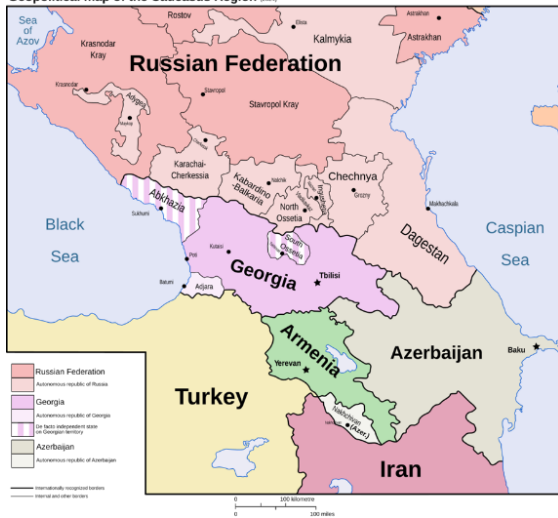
Geopolitical map of the Caucasus Region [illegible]

Sea of Azov

Rostov

Elista

Kalmykia

Astrakhan

Astrakhan

Krasnodar Kray

Russian Federation

Krasnodar

Adygea

Maikop

Stavropol

Stavropol Kray

Karachai-Cherkessia

Kabardino-Balkaria

Nalchik

Ingushetia

Chechnya

Grozny

North Ossetia

Abkhazia

Sukhumi

Black Sea

Makhachkala

Dagestan

Caspian Sea

South Ossetia

Kutaisi

Poti

Georgia

Tbilisi

Batumi

Adjara

Armenia

Yerevan

Azerbaijan

Baku

Nakhchivan (Azer)

Turkey

Iran

Russian Federation

Autonomous republic of Russia

Georgia

Autonomous republic of Georgia

De facto independent state on Georgian territory

Azerbaijan

Autonomous republic of Azerbaijan

Internationally recognized borders

Internal and other borders

0 100 kilometre

0 100 miles